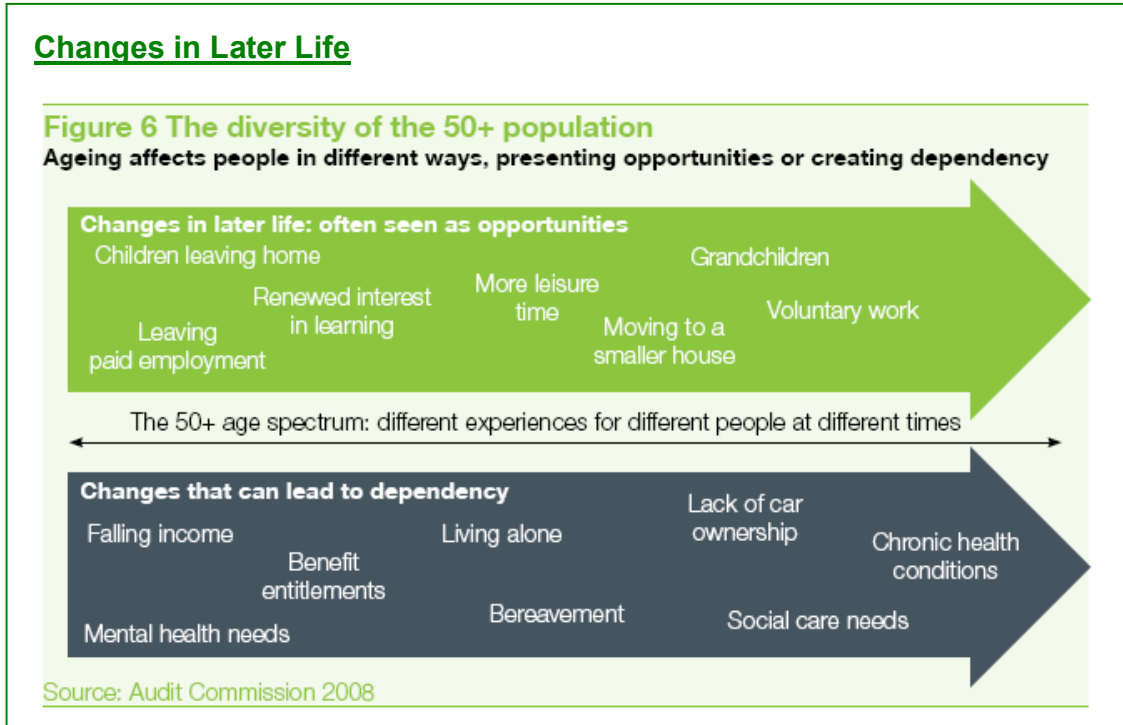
Changes in Later Life

Figure 6 The diversity of the 50+ population
Ageing affects people in different ways, presenting opportunities or creating dependency

Changes in later life: often seen as opportunities
Children leaving home
Renewed interest in learning
More leisure time
Grandchildren
Voluntary work
Leaving paid employment
Moving to a smaller house

The 50+ age spectrum: different experiences for different people at different times

Changes that can lead to dependency
Falling income
Benefit entitlements
Living alone
Lack of car ownership
Chronic health conditions
Bereavement
Social care needs
Mental health needs

Source: Audit Commission 2008